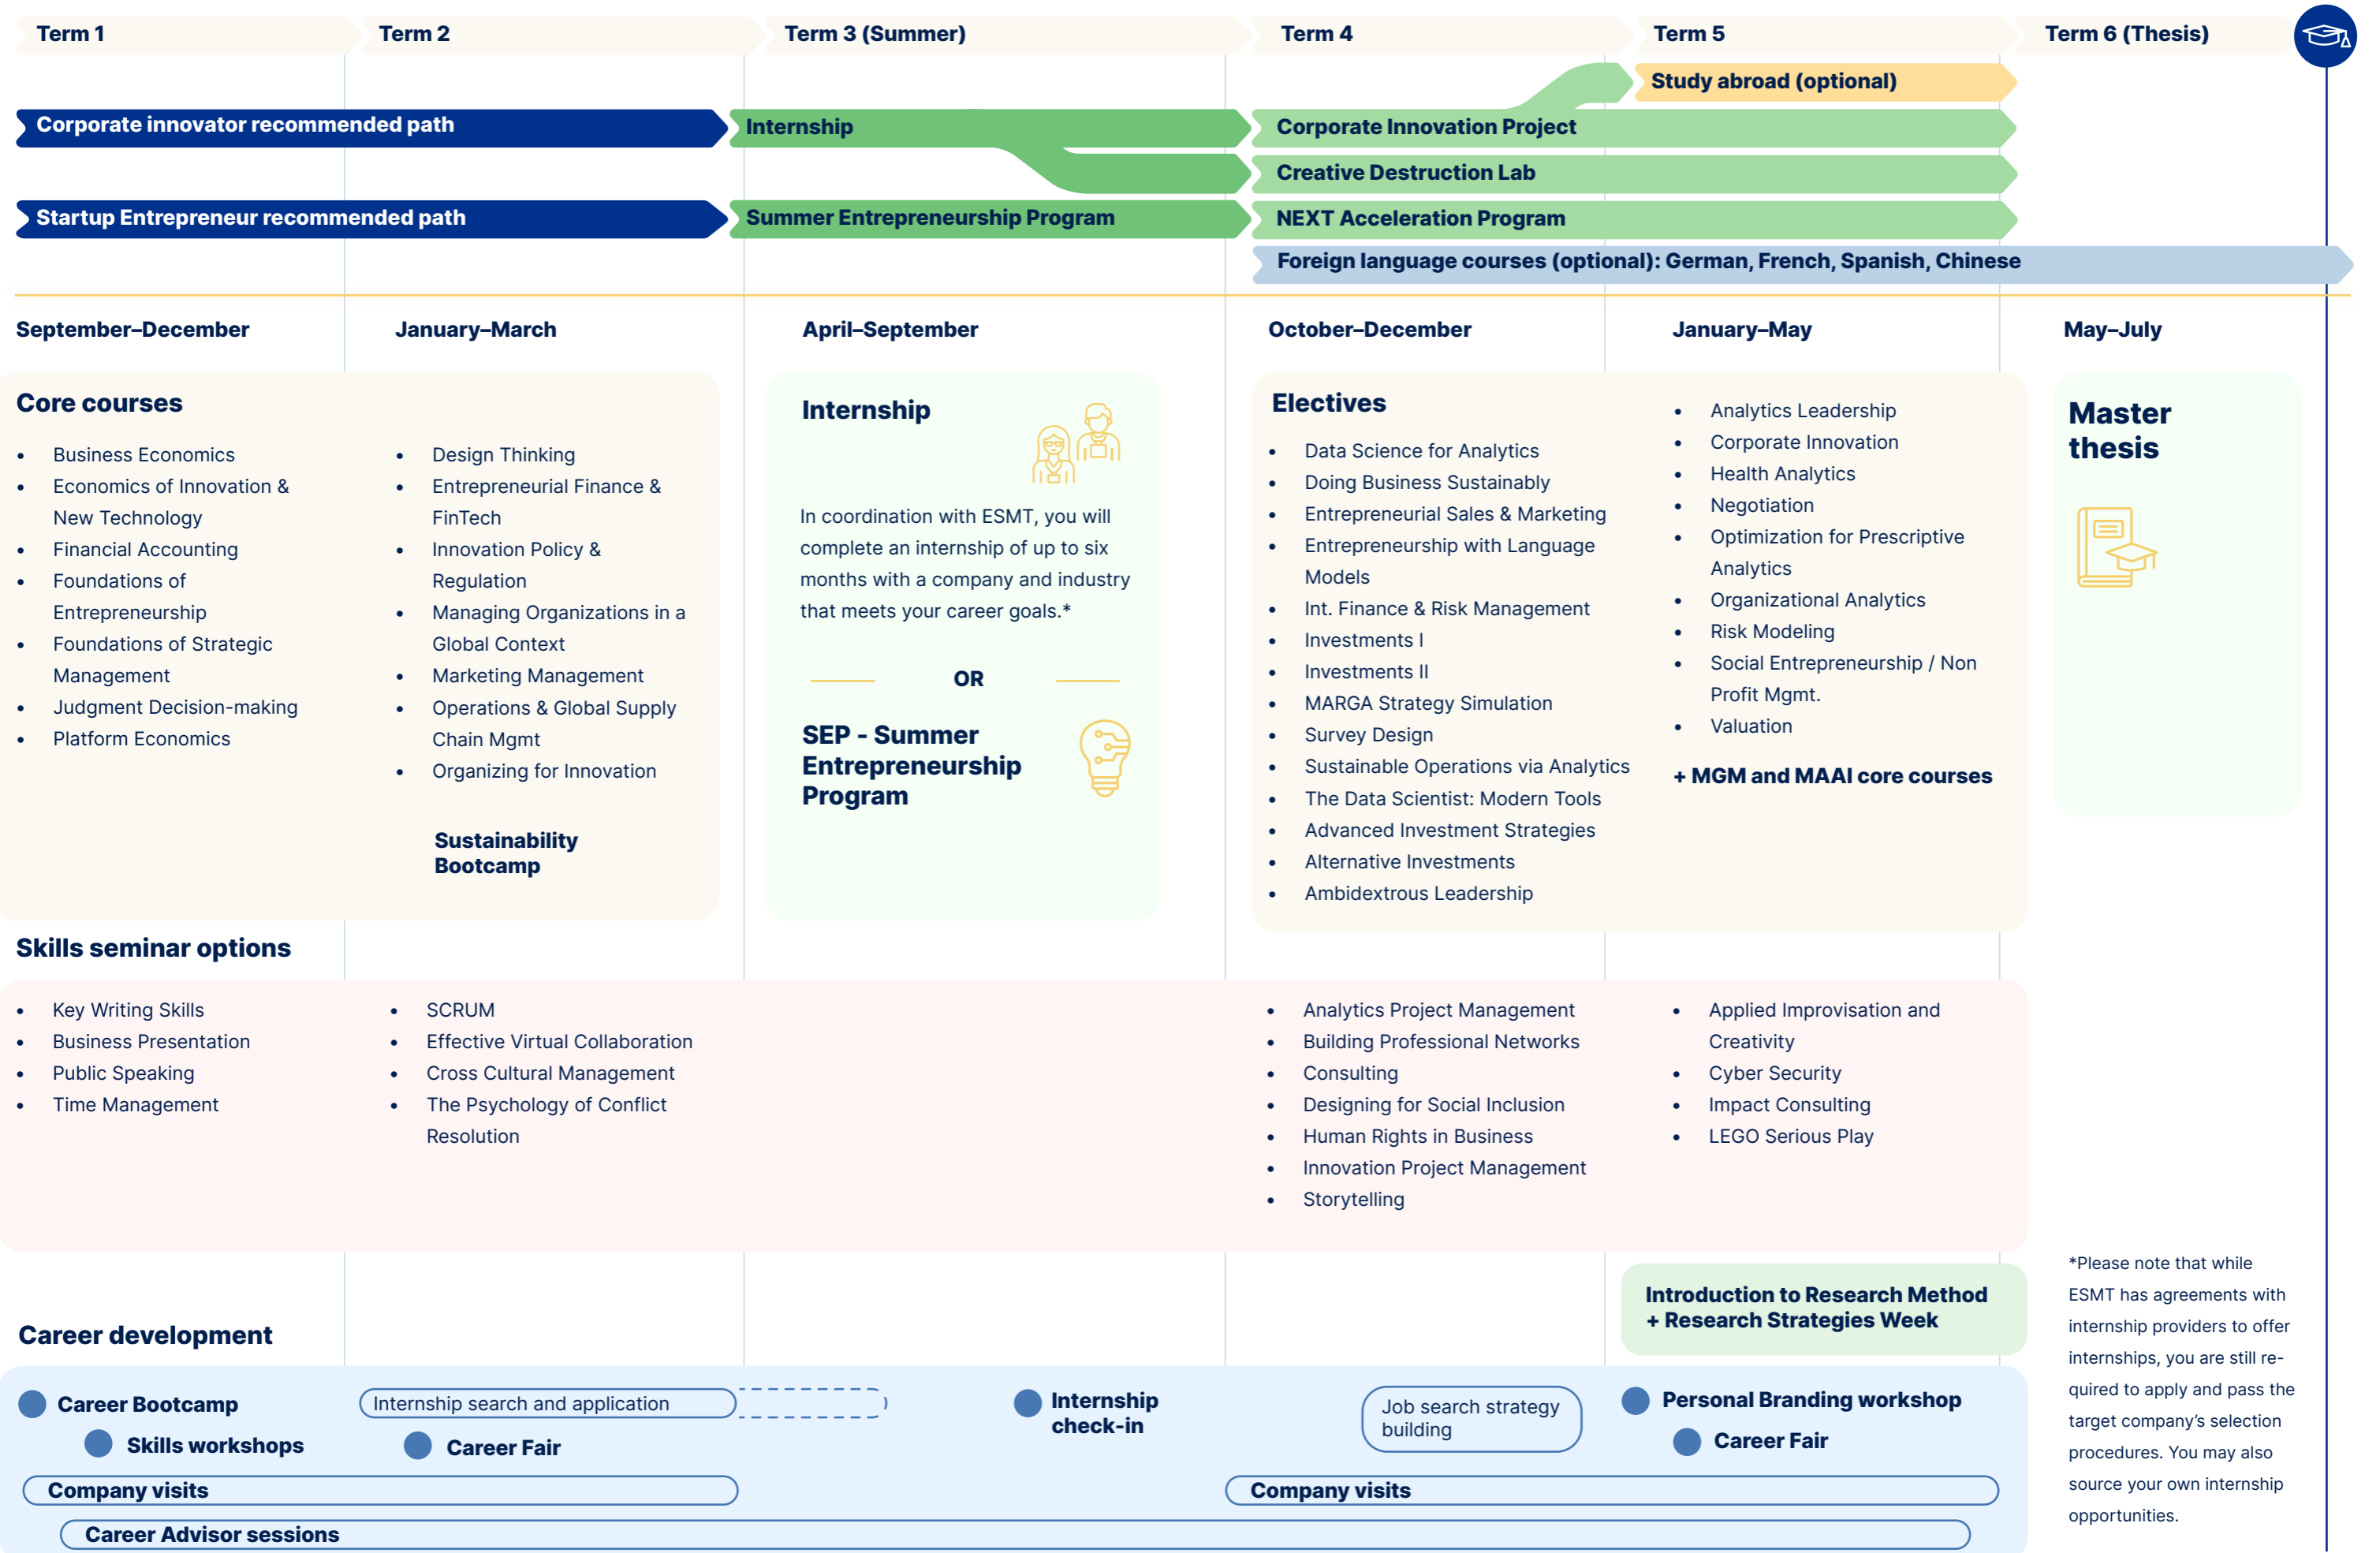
Term 1
Term 2
Term 3 (Summer)
Term 4
Term 5
Term 6 (Thesis)

Study abroad (optional)

Corporate innovator recommended path
Internship
Corporate Innovation Project
Creative Destruction Lab

Startup Entrepreneur recommended path
Summer Entrepreneurship Program
NEXT Acceleration Program

Foreign language courses (optional): German, French, Spanish, Chinese

September–December
January–March
April–September
October–December
January–May
May–July

Core courses

- Business Economics
- Economics of Innovation & New Technology
- Financial Accounting
- Foundations of Entrepreneurship
- Foundations of Strategic Management
- Judgment Decision-making
- Platform Economics

- Design Thinking
- Entrepreneurial Finance & FinTech
- Innovation Policy & Regulation
- Managing Organizations in a Global Context
- Marketing Management
- Operations & Global Supply Chain Mgmt
- Organizing for Innovation

Sustainability Bootcamp

Internship

In coordination with ESMT, you will complete an internship of up to six months with a company and industry that meets your career goals.*

OR

SEP - Summer Entrepreneurship Program

Electives

- Data Science for Analytics
- Doing Business Sustainably
- Entrepreneurial Sales & Marketing
- Entrepreneurship with Language Models
- Int. Finance & Risk Management
- Investments I
- Investments II
- MARGA Strategy Simulation
- Survey Design
- Sustainable Operations via Analytics
- The Data Scientist: Modern Tools
- Advanced Investment Strategies
- Alternative Investments
- Ambidextrous Leadership

- Analytics Leadership
- Corporate Innovation
- Health Analytics
- Negotiation
- Optimization for Prescriptive Analytics
- Organizational Analytics
- Risk Modeling
- Social Entrepreneurship / Non Profit Mgmt.
- Valuation

+ MGM and MAAI core courses

Master thesis

Skills seminar options

- Key Writing Skills
- Business Presentation
- Public Speaking
- Time Management

- SCRUM
- Effective Virtual Collaboration
- Cross Cultural Management
- The Psychology of Conflict Resolution

- Analytics Project Management
- Building Professional Networks
- Consulting
- Designing for Social Inclusion
- Human Rights in Business
- Innovation Project Management
- Storytelling

- Applied Improvisation and Creativity
- Cyber Security
- Impact Consulting
- LEGO Serious Play

Introduction to Research Method + Research Strategies Week

Career development

Career Bootcamp
Skills workshops
Internship search and application
Career Fair
Internship check-in
Job search strategy building
Personal Branding workshop
Career Fair
Company visits
Company visits
Career Advisor sessions

*Please note that while ESMT has agreements with internship providers to offer internships, you are still required to apply and pass the target company's selection procedures. You may also source your own internship opportunities.